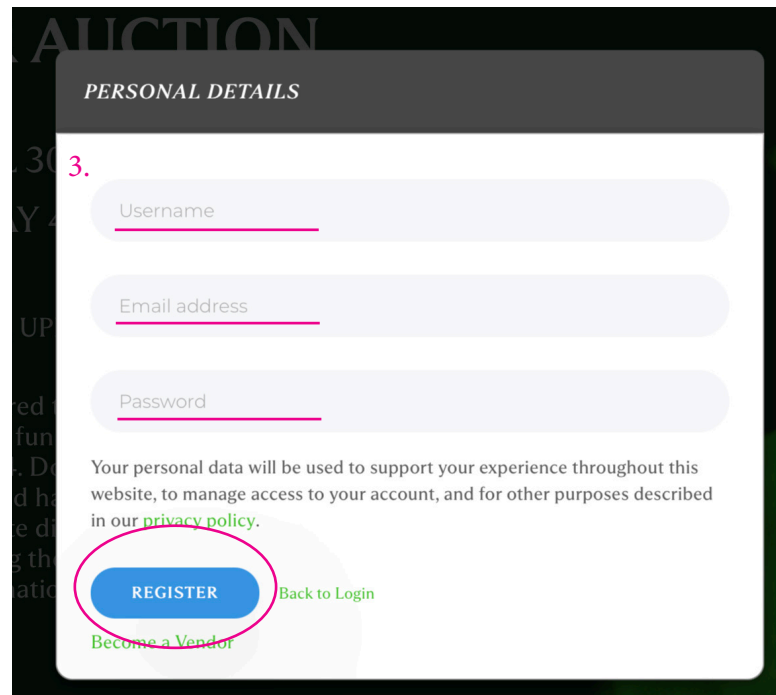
A AUCTION

L 30
AY 4
UP
red t
fun
. Do
d ha
e di
g th
natio

PERSONAL DETAILS

3.

Username

Email address

Password

Your personal data will be used to support your experience throughout this website, to manage access to your account, and for other purposes described in our privacy policy.

REGISTER

Back to Login

Become a Vendor